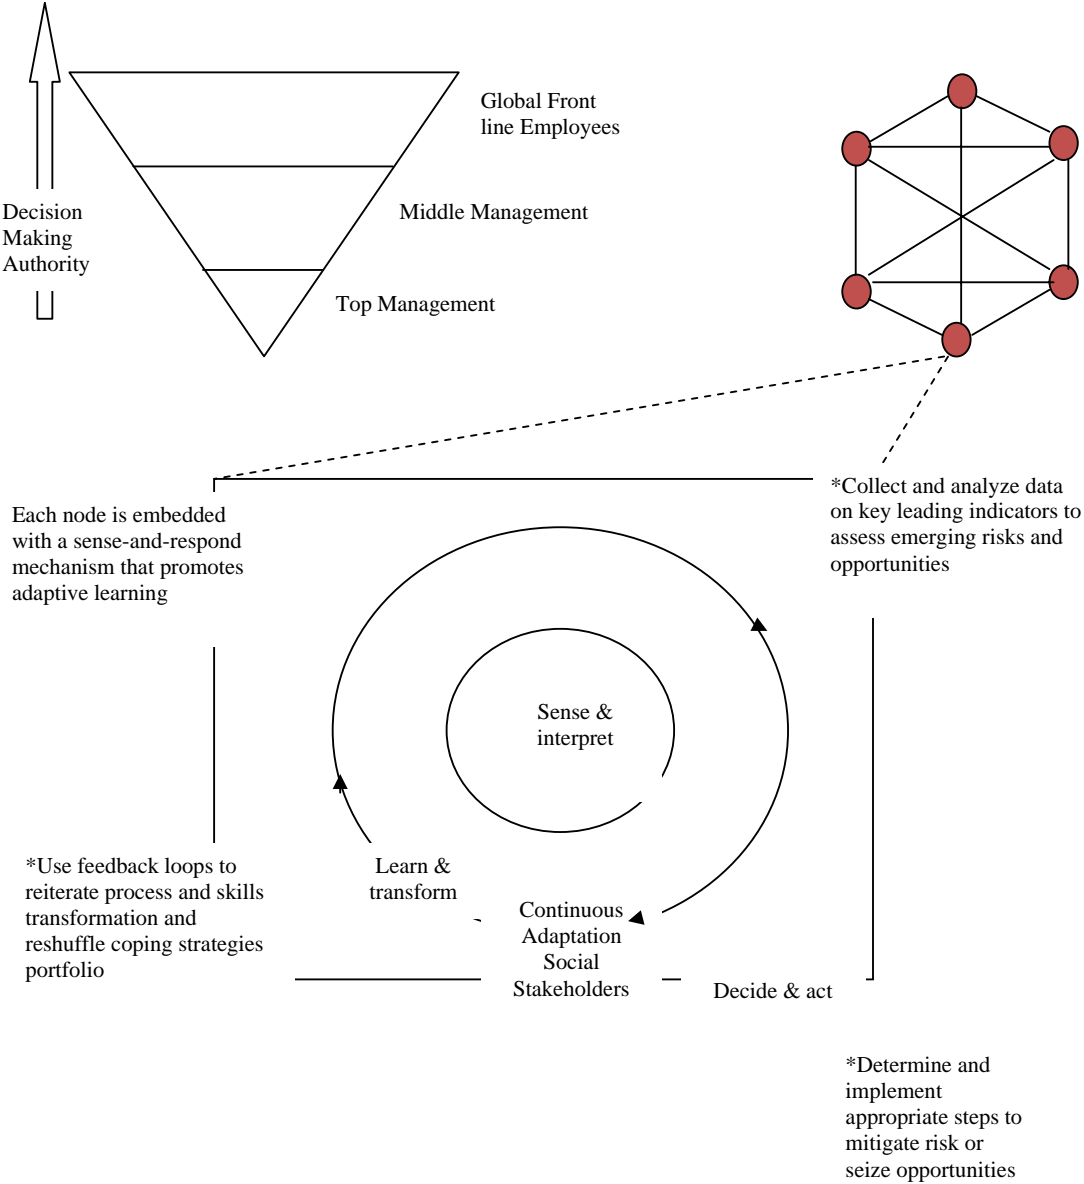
Global Front line Employees

Decision Making Authority

Middle Management

Top Management

Each node is embedded with a sense-and-respond mechanism that promotes adaptive learning

*Collect and analyze data on key leading indicators to assess emerging risks and opportunities

Sense & interpret

*Use feedback loops to reiterate process and skills transformation and reshuffle coping strategies portfolio

Learn & transform

Continuous Adaptation Social Stakeholders

Decide & act

*Determine and implement appropriate steps to mitigate risk or seize opportunities